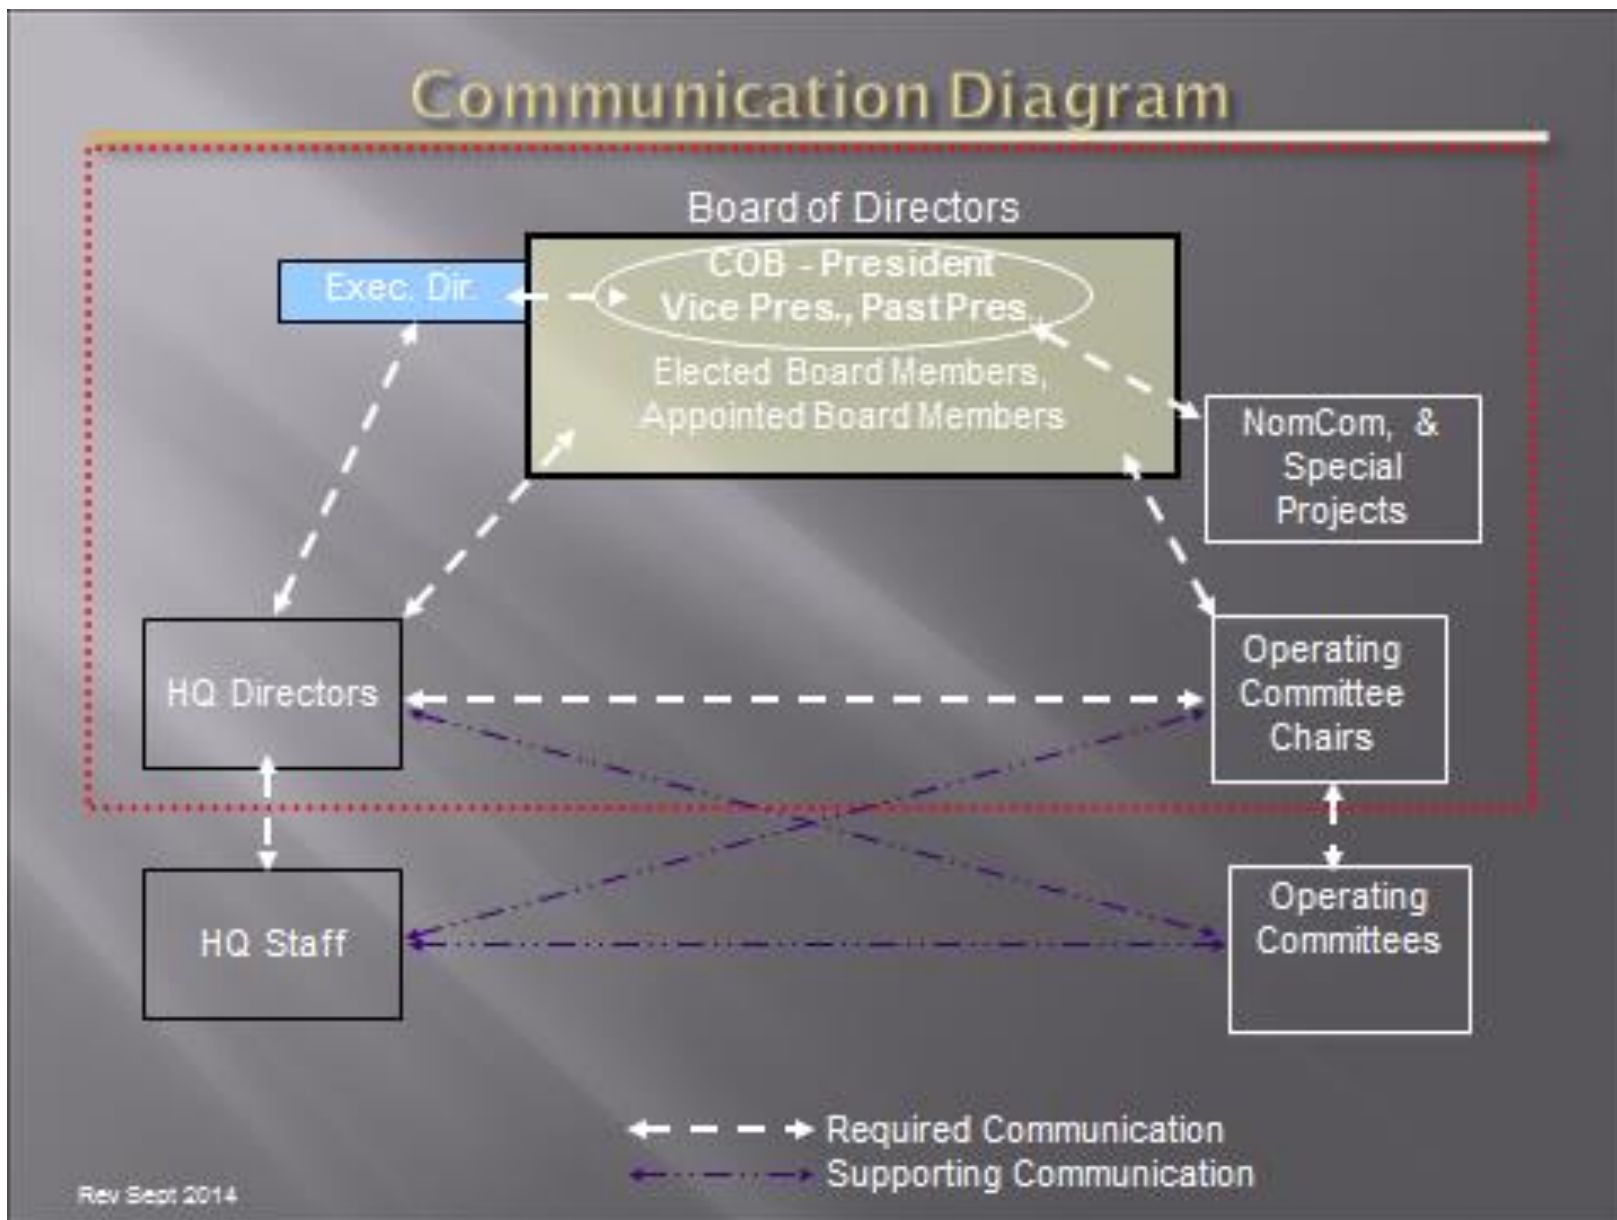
Communication Diagram

Board of Directors

Exec. Dir.

COB - President
Vice Pres., Past Pres.

Elected Board Members,
Appointed Board Members

NomCom, & Special Projects

HQ Directors

Operating Committee Chairs

HQ Staff

Operating Committees

Required Communication
Supporting Communication

Rev Sept 2014